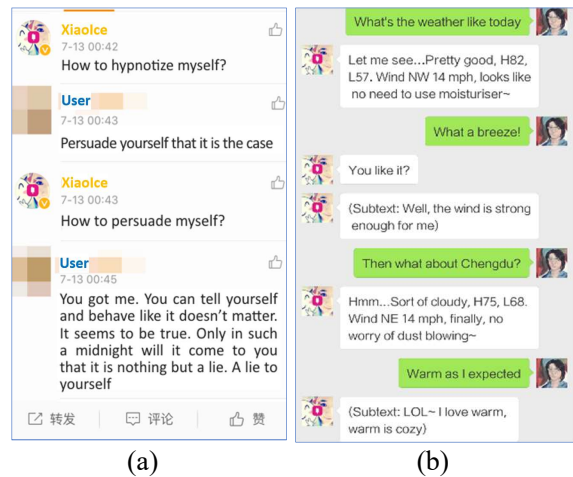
XiaoIce
7-13 00:42
How to hypnotize myself?

User
7-13 00:43
Persuade yourself that it is the case

XiaoIce
7-13 00:43
How to persuade myself?

User
7-13 00:45
You got me. You can tell yourself and behave like it doesn't matter. It seems to be true. Only in such a midnight will it come to you that it is nothing but a lie. A lie to yourself

转发 评论 赞

What's the weather like today

Let me see...Pretty good, H82, L57. Wind NW 14 mph, looks like no need to use moisturiser~

What a breeze!

You like it?

(Subtext: Well, the wind is strong enough for me)

Then what about Chengdu?

Hmm...Sort of cloudy, H75, L68. Wind NE 14 mph, finally, no worry of dust blowing~

Warm as I expected

(Subtext: LOL~ I love warm, warm is cozy)

(a)

(b)